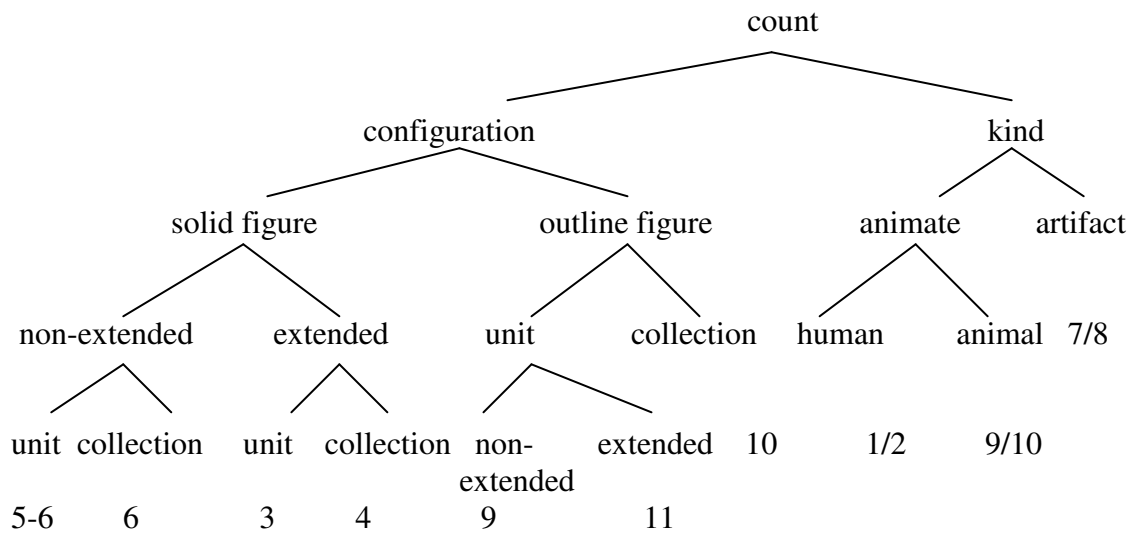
count

configuration

kind

solid figure

outline figure

animate

artifact

non-extended

extended

unit

collection

human

animal

7/8

unit

collection

unit

collection

non-extended

extended

10

1/2

9/10

5-6

6

3

4

9

11